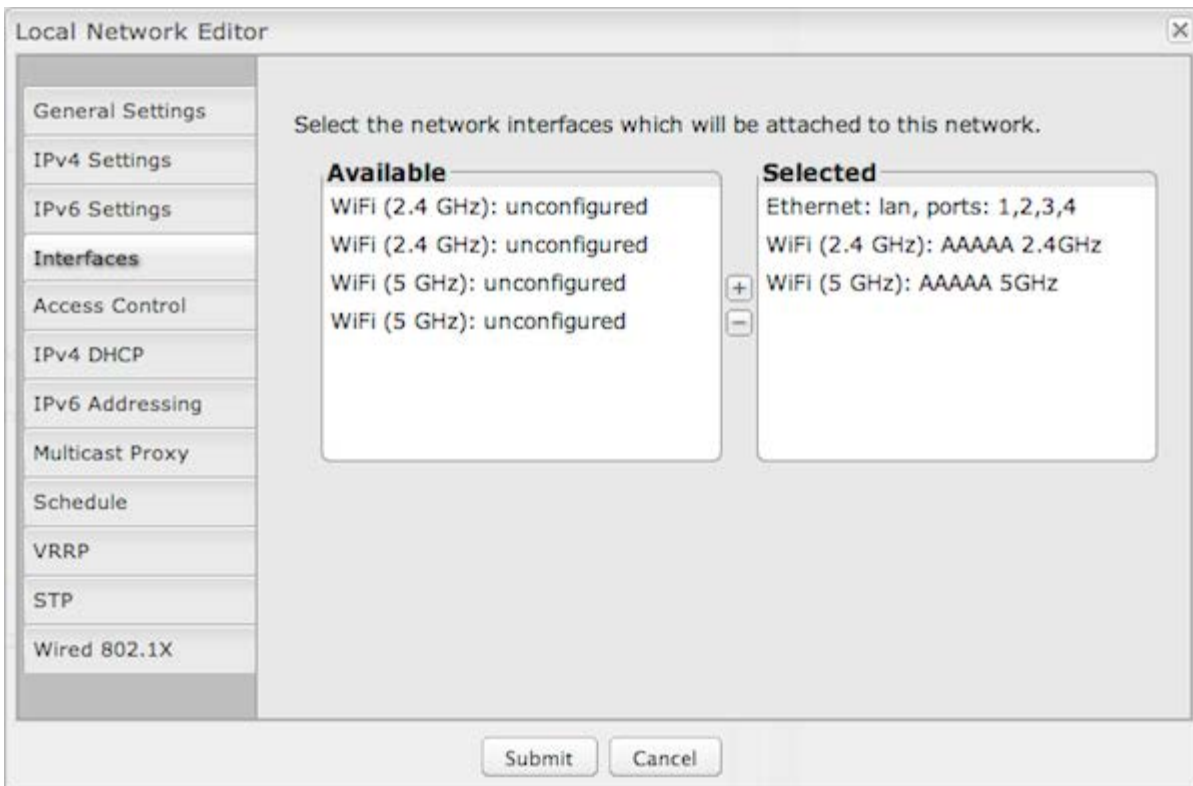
Local Network Editor

×

General Settings
IPv4 Settings
IPv6 Settings
Interfaces
Access Control
IPv4 DHCP
IPv6 Addressing
Multicast Proxy
Schedule
VRRP
STP
Wired 802.1X

Select the network interfaces which will be attached to this network.

Available
WiFi (2.4 GHz): unconfigured
WiFi (2.4 GHz): unconfigured
WiFi (5 GHz): unconfigured
WiFi (5 GHz): unconfigured

+
−

Selected
Ethernet: lan, ports: 1,2,3,4
WiFi (2.4 GHz): AAAAA 2.4GHz
WiFi (5 GHz): AAAAA 5GHz

Submit
Cancel